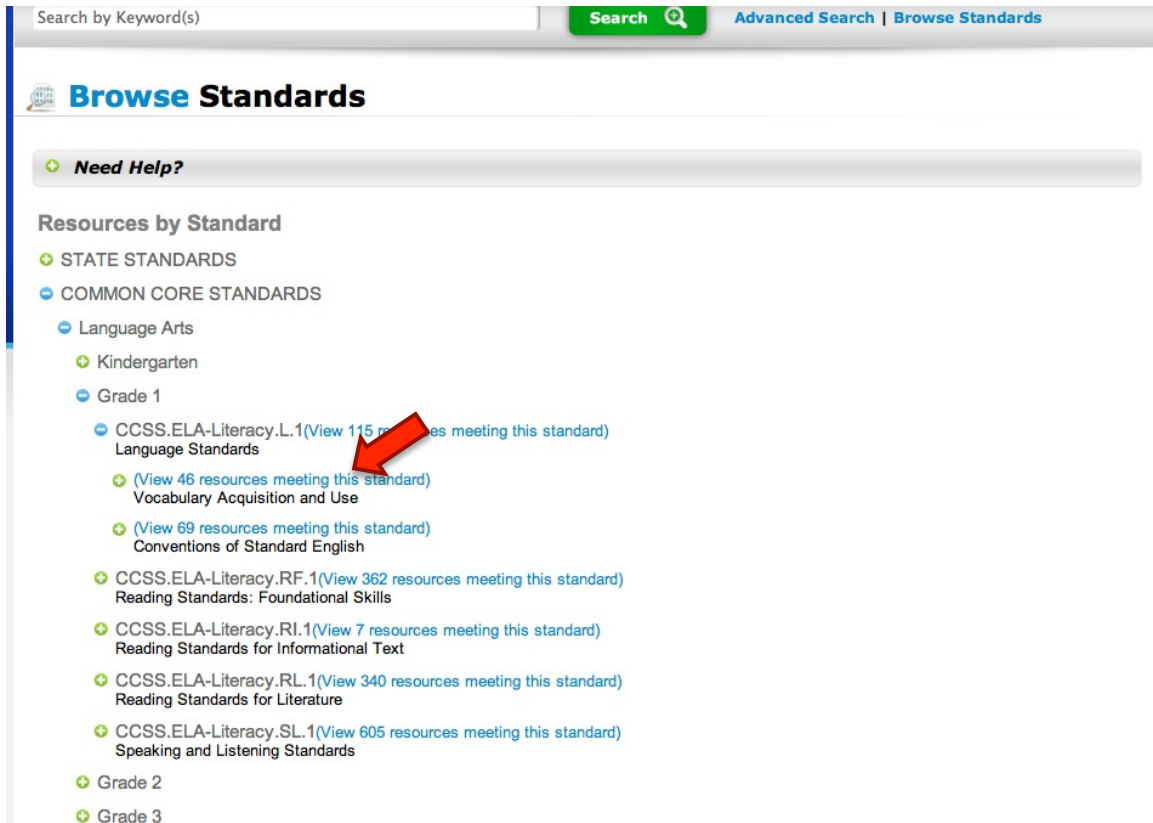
Search by Keyword(s)

Search

Advanced Search | Browse Standards

Browse Standards

Need Help?

Resources by Standard

STATE STANDARDS

COMMON CORE STANDARDS

Language Arts

Kindergarten

Grade 1

CCSS.ELA-Literacy.L.1(View 115 re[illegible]es meeting this standard)
Language Standards

(View 46 resources meeting this standard)
Vocabulary Acquisition and Use

(View 69 resources meeting this standard)
Conventions of Standard English

CCSS.ELA-Literacy.RF.1(View 362 resources meeting this standard)
Reading Standards: Foundational Skills

CCSS.ELA-Literacy.RI.1(View 7 resources meeting this standard)
Reading Standards for Informational Text

CCSS.ELA-Literacy.RL.1(View 340 resources meeting this standard)
Reading Standards for Literature

CCSS.ELA-Literacy.SL.1(View 605 resources meeting this standard)
Speaking and Listening Standards

Grade 2

Grade 3